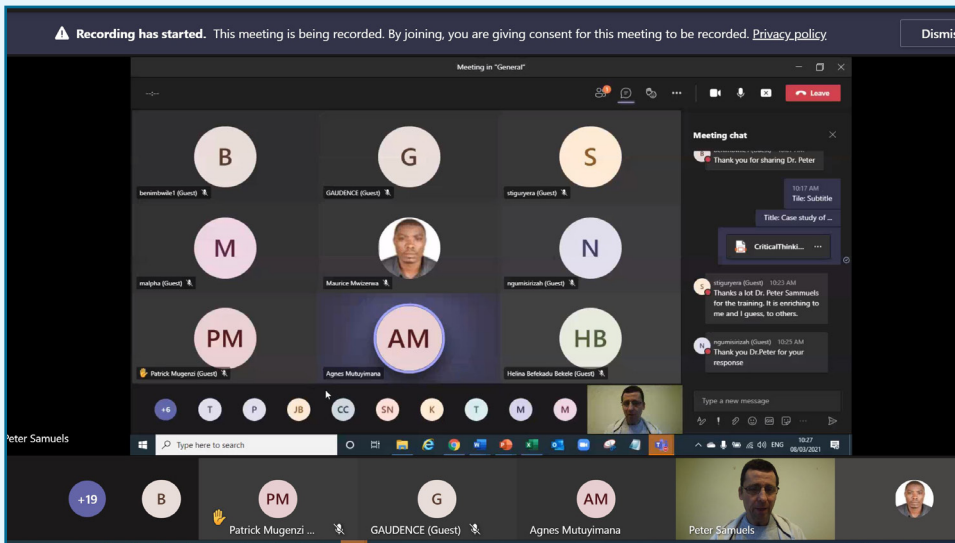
Recording has started. This meeting is being recorded. By joining, you are giving consent for this meeting to be recorded. Privacy policy

Dismi

Meeting in "General"

Leave

B
benimbwile1 (Guest)

G
GAUDENCE (Guest)

S
stiguryera (Guest)

M
malpha (Guest)

Maurice Mwizerwa

N
ngumisirizah (Guest)

PM
Patrick Mugenzi (Guest)

AM
Agnes Mutuyimana

HB
Helina Befekadu Bekele (Guest)

+6 T P JB CC SN K T M M

Meeting chat

Thank you for sharing Dr. Peter

10:17 AM
Title: Subtitle

Title: Case study of ...

CriticalThinki...

stiguryera (Guest) 10:23 AM
Thanks a lot Dr. Peter Sammuels for the training. It is enriching to me and I guess, to others.

ngumisirizah (Guest) 10:25 AM
Thank you Dr.Peter for your response

Type a new message

Type here to search

ENG 10:27 08/03/2021

Peter Samuels

+19 B

PM
Patrick Mugenzi ...

G
GAUDENCE (Guest)

AM
Agnes Mutuyimana

Peter Samuels